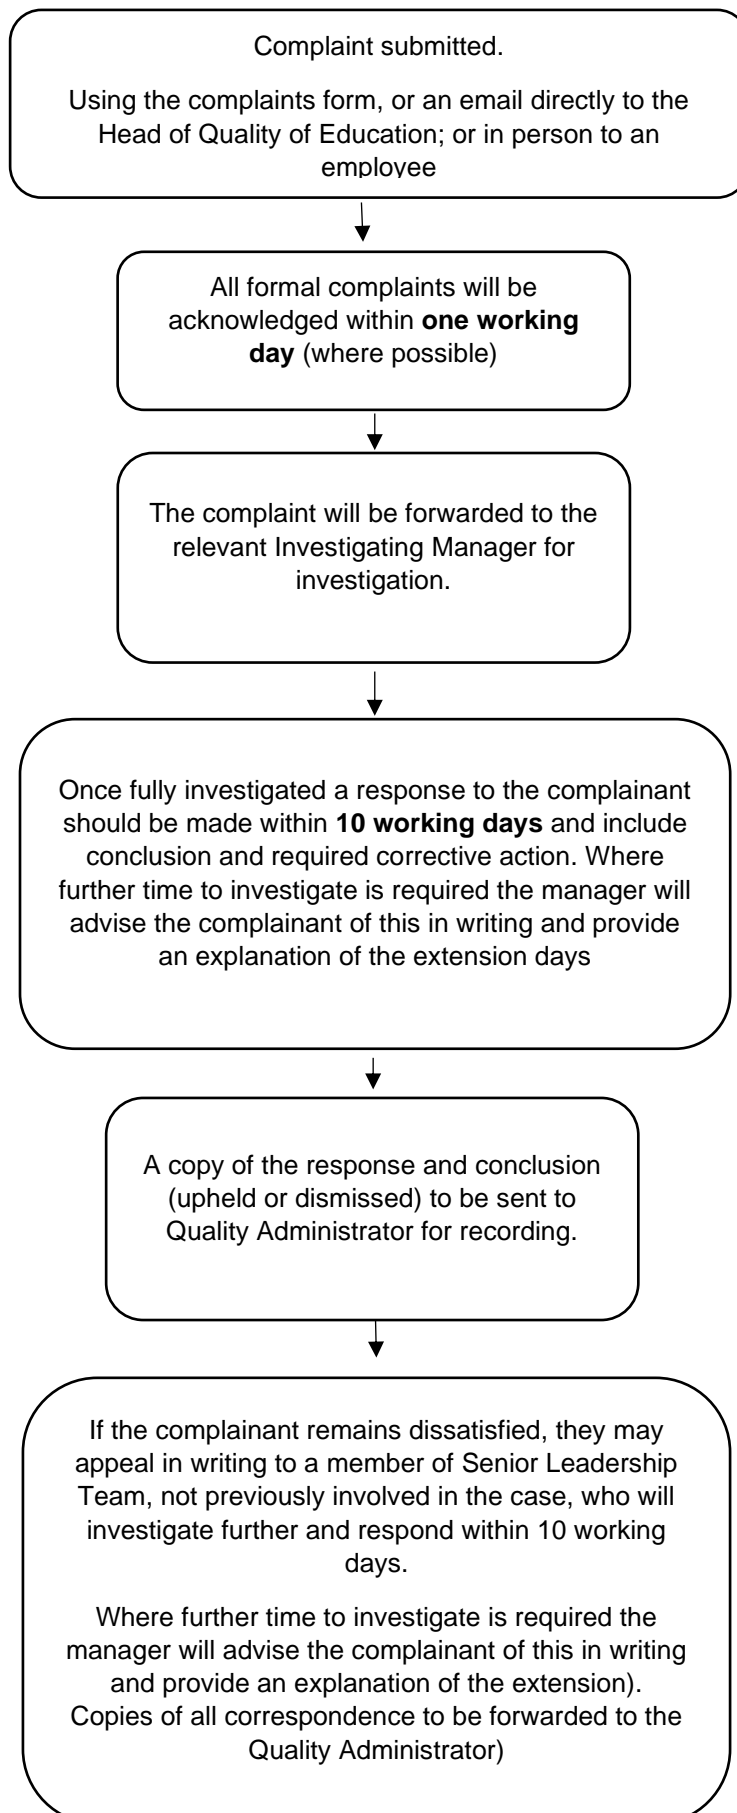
Complaint submitted.

Using the complaints form, or an email directly to the Head of Quality of Education; or in person to an employee

All formal complaints will be acknowledged within **one working day** (where possible)

The complaint will be forwarded to the relevant Investigating Manager for investigation.

Once fully investigated a response to the complainant should be made within **10 working days** and include conclusion and required corrective action. Where further time to investigate is required the manager will advise the complainant of this in writing and provide an explanation of the extension days

A copy of the response and conclusion (upheld or dismissed) to be sent to Quality Administrator for recording.

If the complainant remains dissatisfied, they may appeal in writing to a member of Senior Leadership Team, not previously involved in the case, who will investigate further and respond within 10 working days.

Where further time to investigate is required the manager will advise the complainant of this in writing and provide an explanation of the extension). Copies of all correspondence to be forwarded to the Quality Administrator)